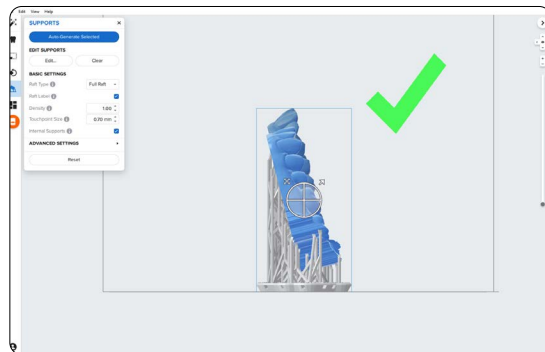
Edit View Help

SUPPORTS ×

Auto-Generate Selected

EDIT SUPPORTS

Edit... Clear

BASIC SETTINGS

Raft Type Full Raft

Raft Label

Density 1.00

Touchpoint Size 0.70 mm

Internal Supports

ADVANCED SETTINGS

Reset